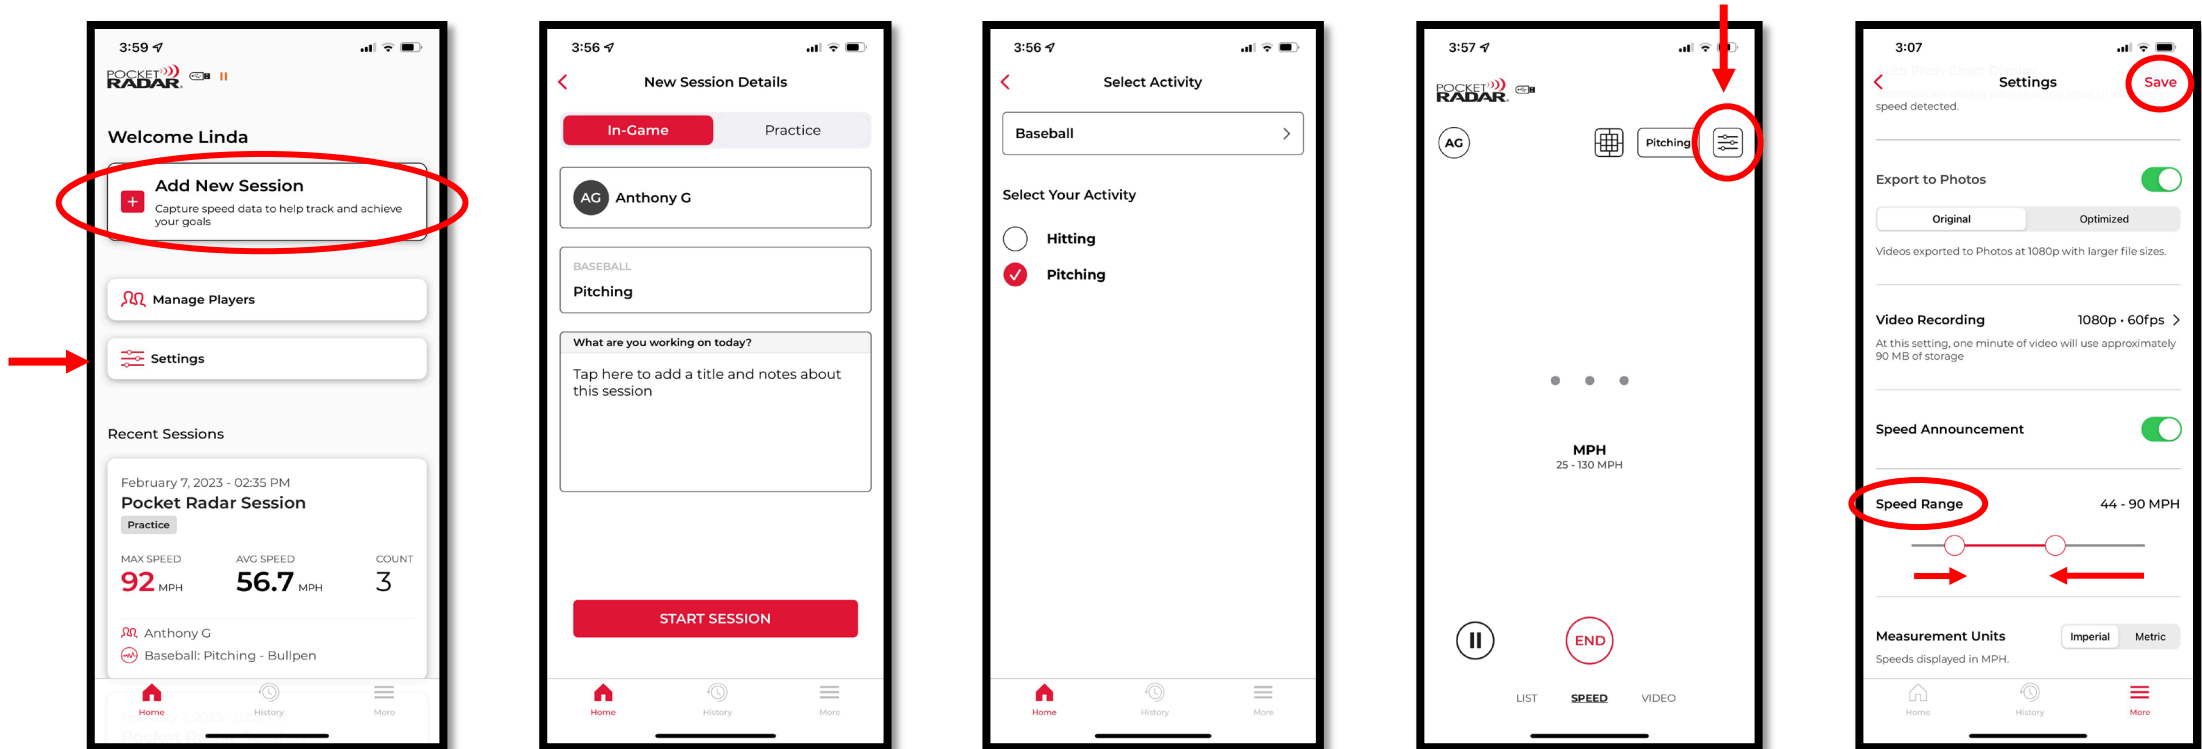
3:59

POCKET RADAR

Welcome Linda

Add New Session
Capture speed data to help track and achieve your goals

Manage Players

Settings

Recent Sessions

February 7, 2023 - 02:35 PM
Pocket Radar Session
Practice

MAX SPEED 92 MPH
AVG SPEED 56.7 MPH
COUNT 3

Anthony G
Baseball: Pitching - Bullpen

Home History More

3:56

New Session Details

In-Game Practice

AG Anthony G

BASEBALL
Pitching

What are you working on today?
Tap here to add a title and notes about this session

START SESSION

Home History More

3:56

Select Activity

Baseball

Select Your Activity

Hitting

Pitching

Home History More

3:57

POCKET RADAR

AG Pitching

MPH
25 - 130 MPH

END

LIST SPEED VIDEO

3:07

Settings Save

speed detected.

Export to Photos

Original Optimized

Videos exported to Photos at 1080p with larger file sizes.

Video Recording 1080p · 60fps
At this setting, one minute of video will use approximately 90 MB of storage

Speed Announcement

Speed Range 44 - 90 MPH

Measurement Units Imperial Metric
Speeds displayed in MPH.

Home History More